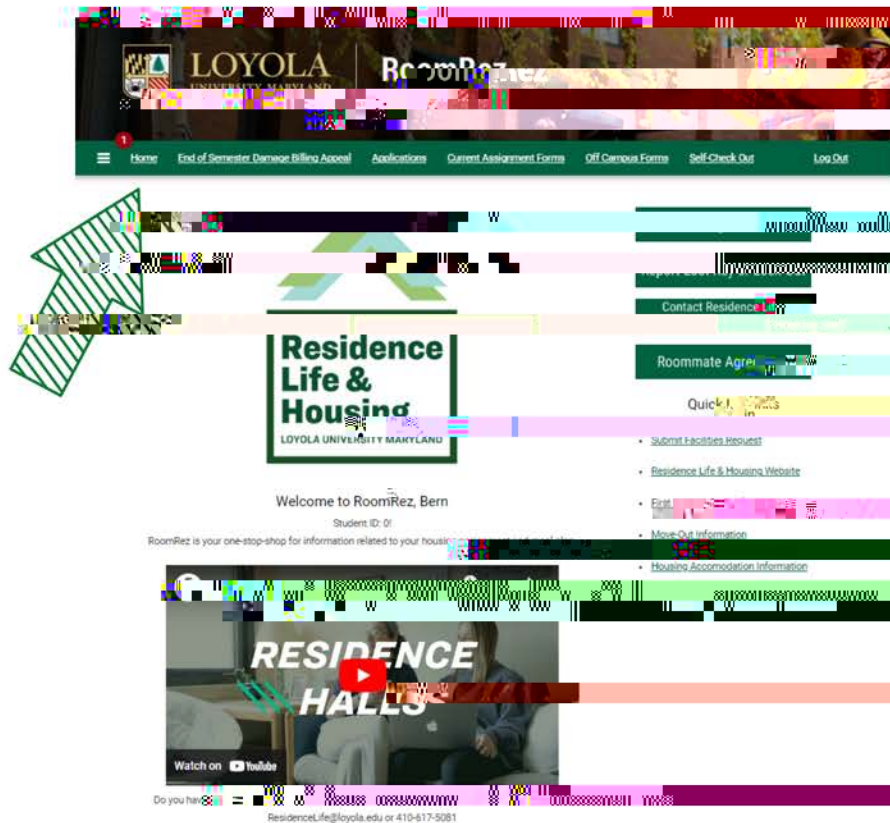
LOYOLA UNIVERSITY MARYLAND | RoomRez

1
Home End of Semester Damage Billing Appeal Applications Current Assignment Forms Off Campus Forms Self-Check Out Log Out

Residence Life & Housing
LOYOLA UNIVERSITY MARYLAND

Welcome to RoomRez, Bern
Student ID: 0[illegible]
RoomRez is your one-stop-shop for information related to your housi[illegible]

RESIDENCE HALLS
Watch on YouTube

Do you hav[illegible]
ResidenceLife@loyola.edu or 410-617-5081

Report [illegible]
Contact Residence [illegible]
Roommate Agre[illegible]
Quick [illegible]
Submit Facilities Request
Residence Life & Housing Website
First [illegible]
Move-Out Information
Housing Accomodation Information